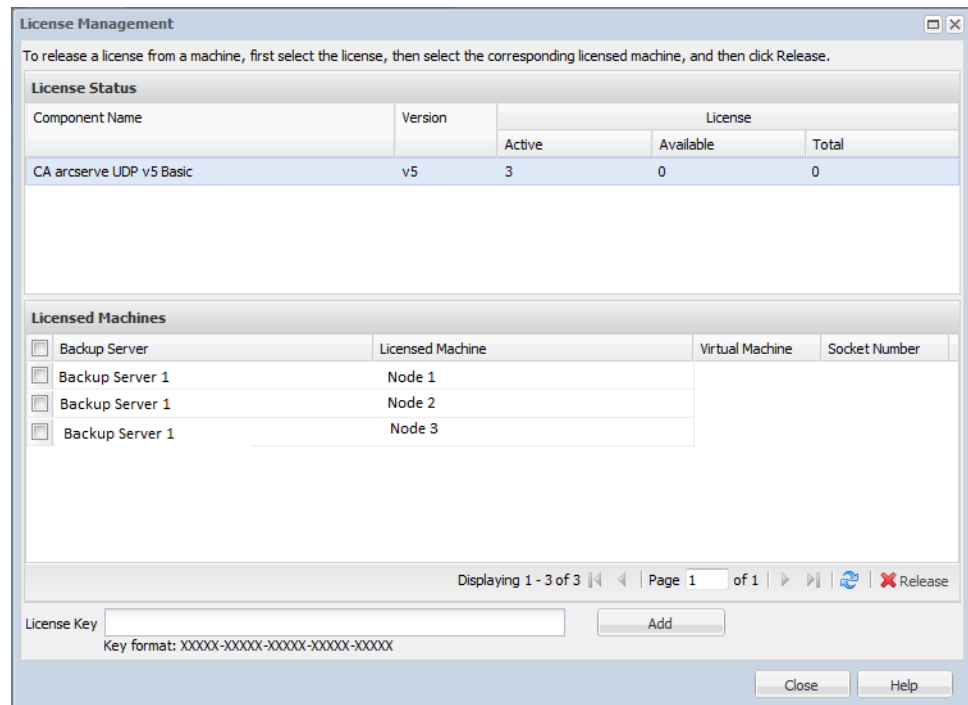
License Management

To release a license from a machine, first select the license, then select the corresponding licensed machine, and then click Release.

License Status

| Component Name | Version | License Active | License Available | License Total |
|---|---|---|---|---|
| CA arcserve UDP v5 Basic | v5 | 3 | 0 | 0 |

Licensed Machines

| Backup Server | Licensed Machine | Virtual Machine | Socket Number |
|---|---|---|---|
| Backup Server 1 | Node 1 | | |
| Backup Server 1 | Node 2 | | |
| Backup Server 1 | Node 3 | | |

Displaying 1 - 3 of 3 | Page 1 of 1 | Release

License Key
Key format: XXXXX-XXXXX-XXXXX-XXXXX-XXXXX
Add

Close Help